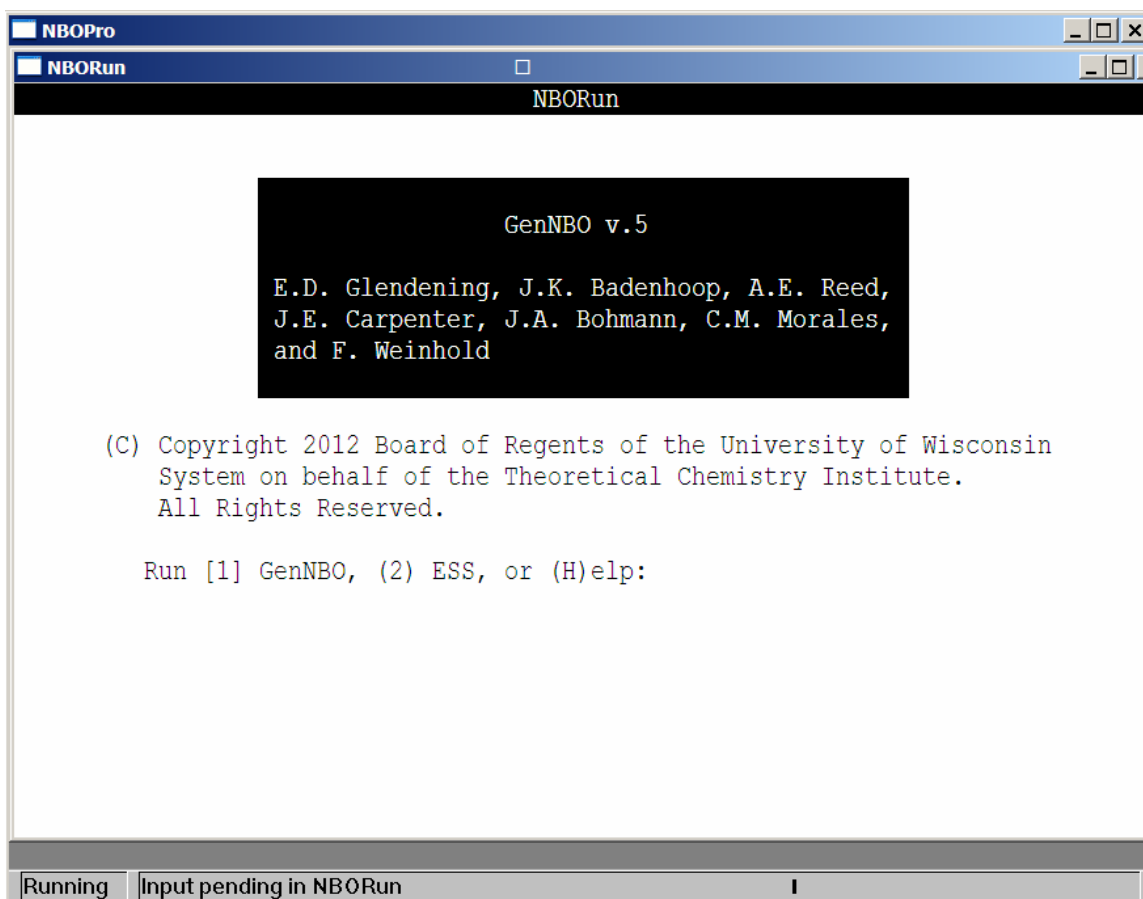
NBOPro

NBORun

NBORun

GenNBO v.5

E.D. Glendening, J.K. Badenhoop, A.E. Reed, J.E. Carpenter, J.A. Bohmann, C.M. Morales, and F. Weinhold

(C) Copyright 2012 Board of Regents of the University of Wisconsin System on behalf of the Theoretical Chemistry Institute. All Rights Reserved.

Run [1] GenNBO, (2) ESS, or (H)elp:

Running | Input pending in NBORun